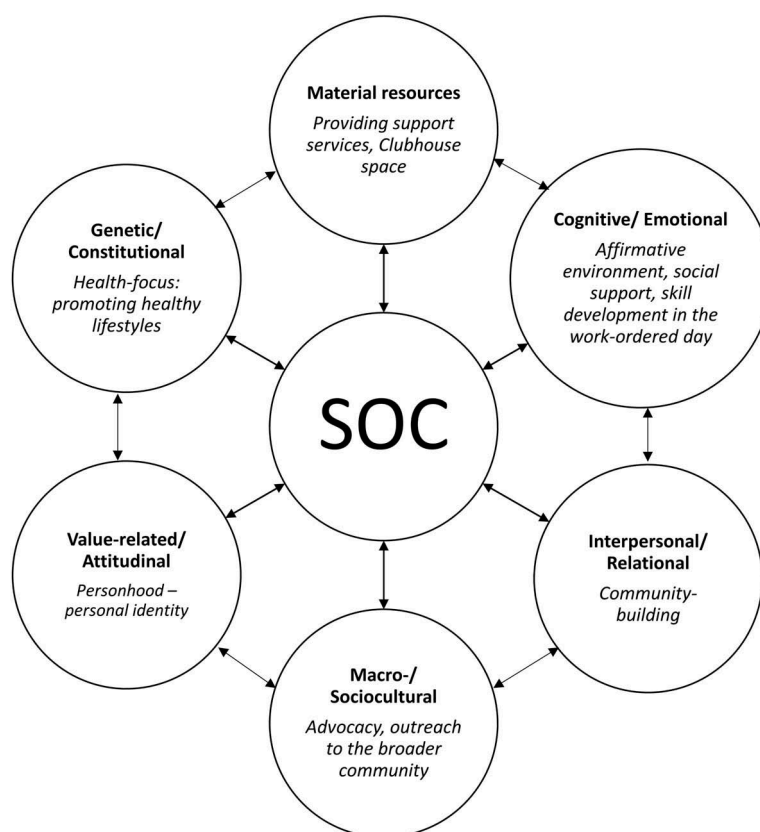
Material resources
Providing support services, Clubhouse space

Genetic/ Constitutional
Health-focus: promoting healthy lifestyles

Cognitive/ Emotional
Affirmative environment, social support, skill development in the work-ordered day

SOC

Value-related/ Attitudinal
Personhood – personal identity

Interpersonal/ Relational
Community-building

Macro-/ Sociocultural
Advocacy, outreach to the broader community